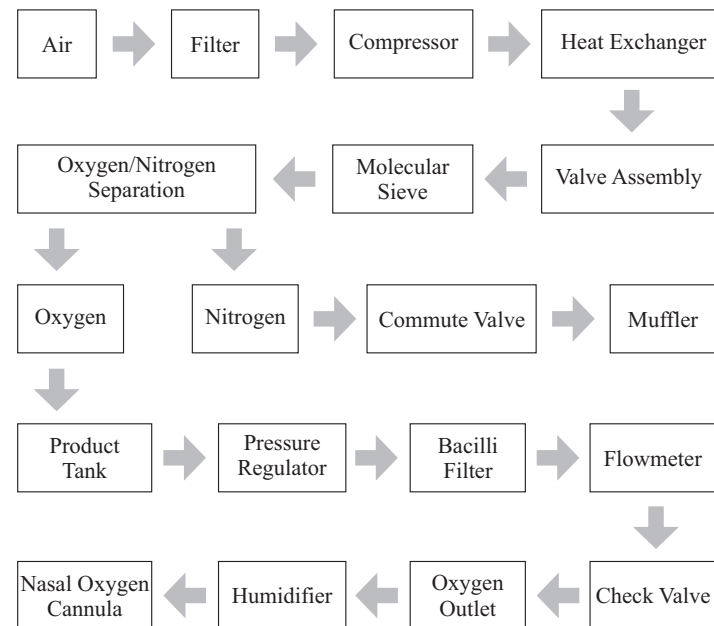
Air

Filter

Compressor

Heat Exchanger

Valve Assembly

Molecular Sieve

Oxygen/Nitrogen Separation

Oxygen

Nitrogen

Commute Valve

Muffler

Product Tank

Pressure Regulator

Bacilli Filter

Flowmeter

Check Valve

Oxygen Outlet

Humidifier

Nasal Oxygen Cannula